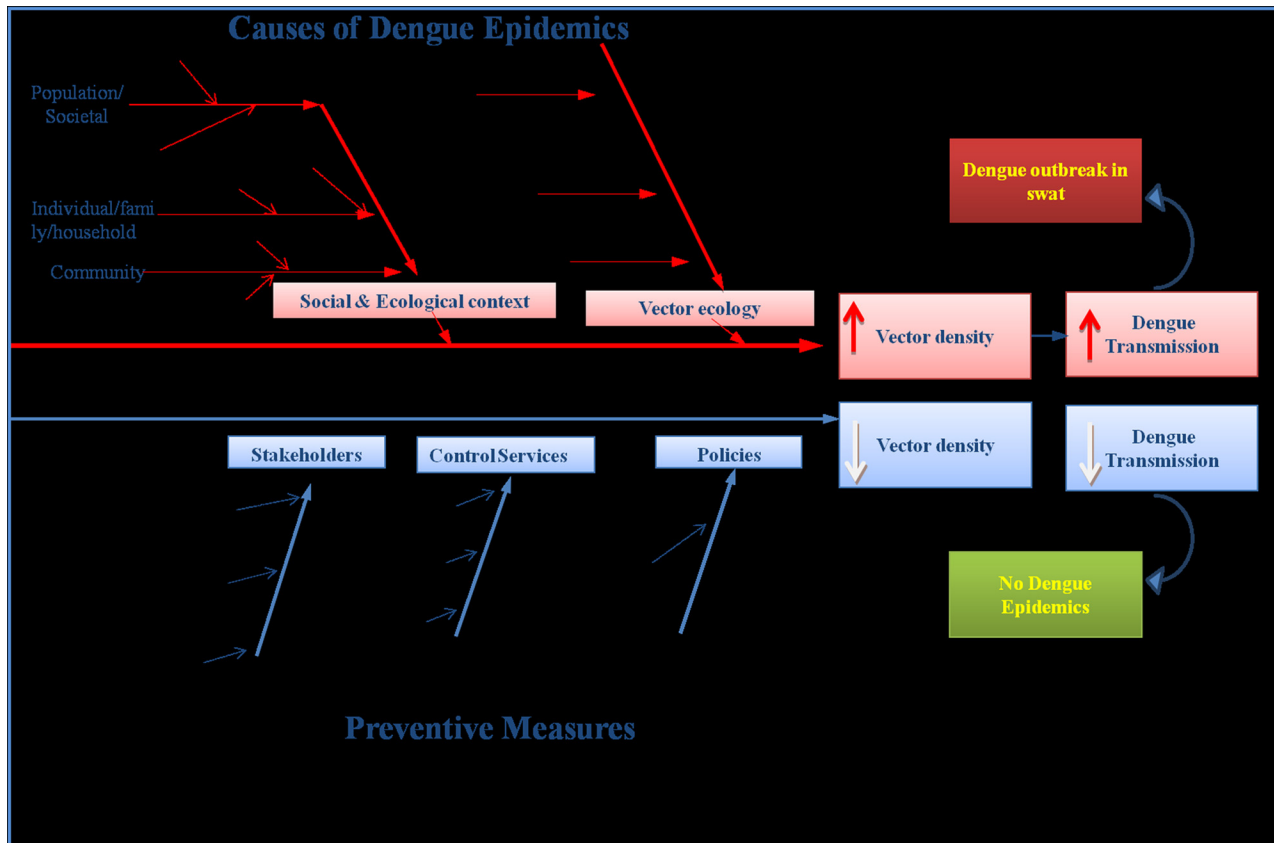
Causes of Dengue Epidemics

Population/ Societal

Individual/family/household

Community

Social & Ecological context

Vector ecology

Dengue outbreak in swat

Vector density

Dengue Transmission

Vector density

Dengue Transmission

Stakeholders

Control Services

Policies

No Dengue Epidemics

Preventive Measures